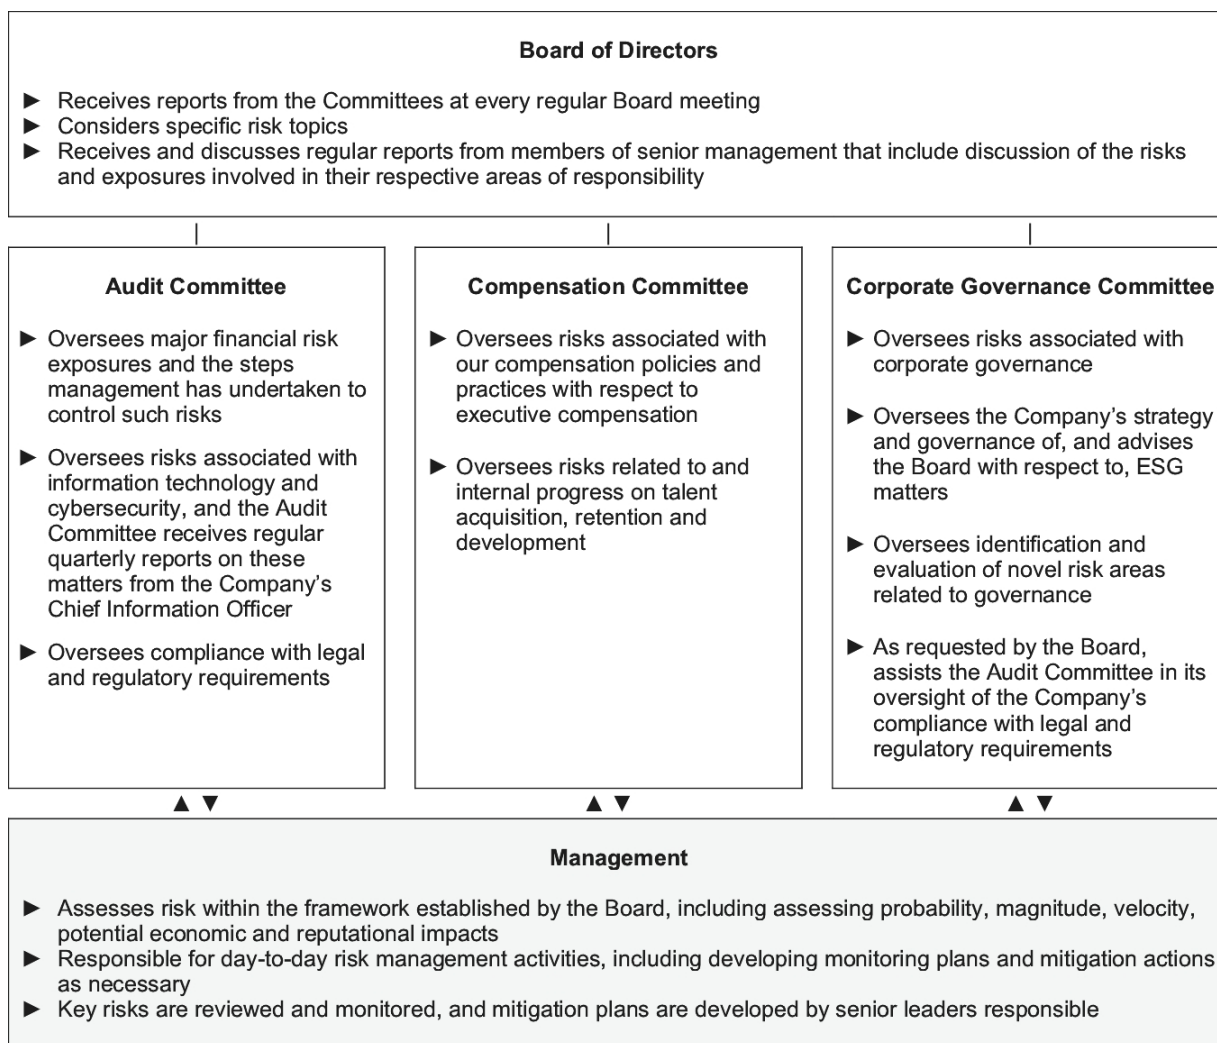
Board of Directors

► Receives reports from the Committees at every regular Board meeting
► Considers specific risk topics
► Receives and discusses regular reports from members of senior management that include discussion of the risks and exposures involved in their respective areas of responsibility

Audit Committee

► Oversees major financial risk exposures and the steps management has undertaken to control such risks

► Oversees risks associated with information technology and cybersecurity, and the Audit Committee receives regular quarterly reports on these matters from the Company's Chief Information Officer

► Oversees compliance with legal and regulatory requirements

Compensation Committee

► Oversees risks associated with our compensation policies and practices with respect to executive compensation

► Oversees risks related to and internal progress on talent acquisition, retention and development

Corporate Governance Committee

► Oversees risks associated with corporate governance

► Oversees the Company's strategy and governance of, and advises the Board with respect to, ESG matters

► Oversees identification and evaluation of novel risk areas related to governance

► As requested by the Board, assists the Audit Committee in its oversight of the Company's compliance with legal and regulatory requirements

▲ ▼

▲ ▼

▲ ▼

Management

► Assesses risk within the framework established by the Board, including assessing probability, magnitude, velocity, potential economic and reputational impacts
► Responsible for day-to-day risk management activities, including developing monitoring plans and mitigation actions as necessary
► Key risks are reviewed and monitored, and mitigation plans are developed by senior leaders responsible